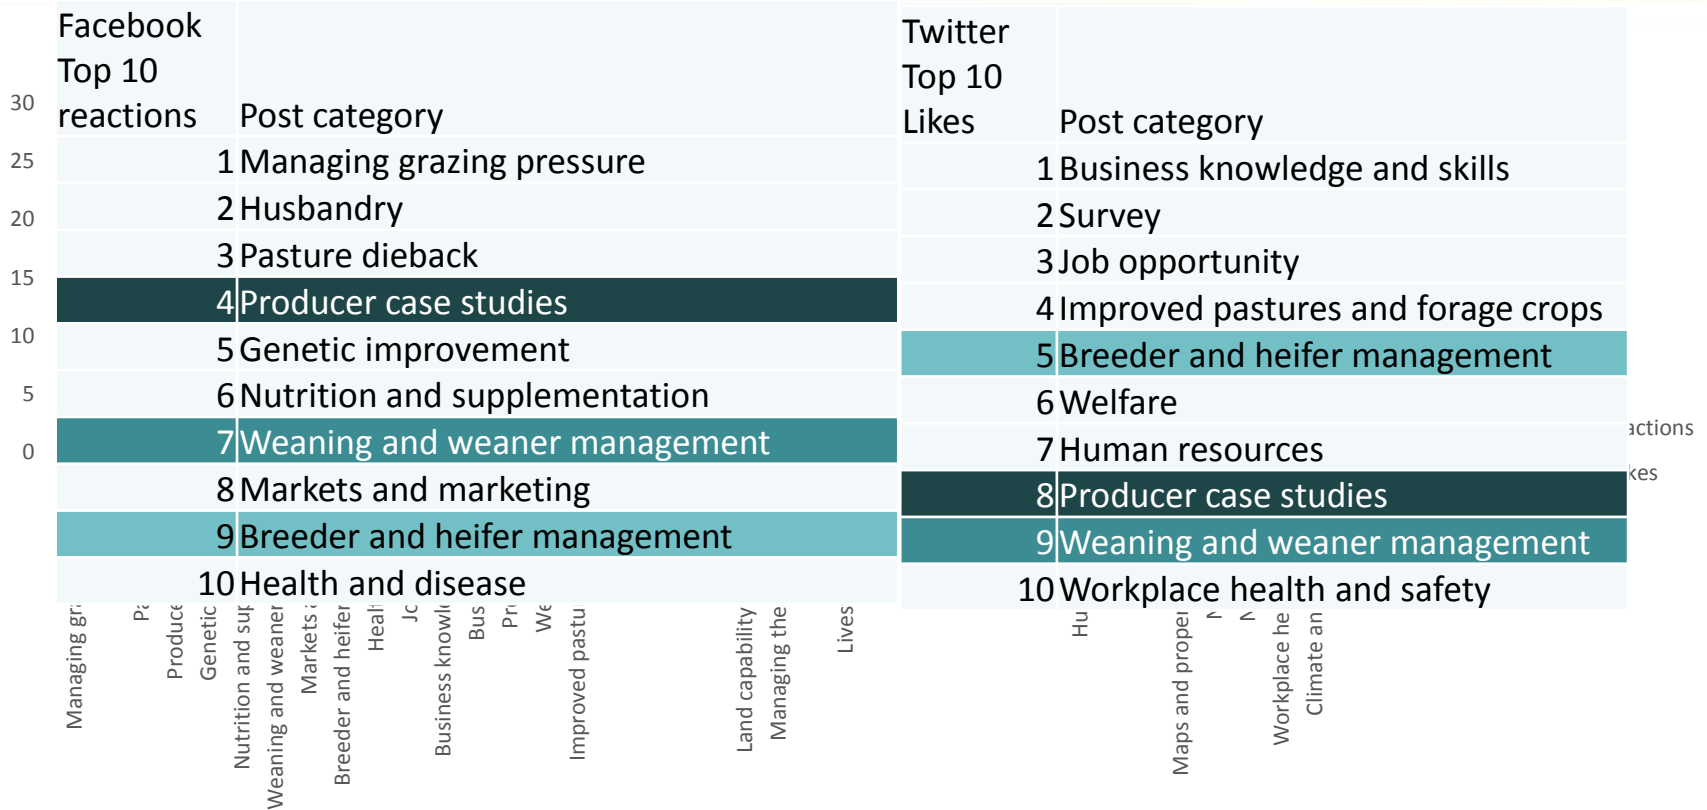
30
25
20
15
10
5
0

| Facebook Top 10 reactions | Post category |
|---|---|
| 1 | Managing grazing pressure |
| 2 | Husbandry |
| 3 | Pasture dieback |
| 4 | Producer case studies |
| 5 | Genetic improvement |
| 6 | Nutrition and supplementation |
| 7 | Weaning and weaner management |
| 8 | Markets and marketing |
| 9 | Breeder and heifer management |
| 10 | Health and disease |

| Twitter Top 10 Likes | Post category |
|---|---|
| 1 | Business knowledge and skills |
| 2 | Survey |
| 3 | Job opportunity |
| 4 | Improved pastures and forage crops |
| 5 | Breeder and heifer management |
| 6 | Welfare |
| 7 | Human resources |
| 8 | Producer case studies |
| 9 | Weaning and weaner management |
| 10 | Workplace health and safety |

actions
kes

Managing gr
Pa
Produce
Genetic
Nutrition and sup
Weaning and weaner
Markets a
Breeder and heifer
Heal
Jo
Business knowl
Bus
Pr
We
Improved pastu
Land capability
Managing the
Lives
Hu
Maps and proper
Workplace he
Climate an